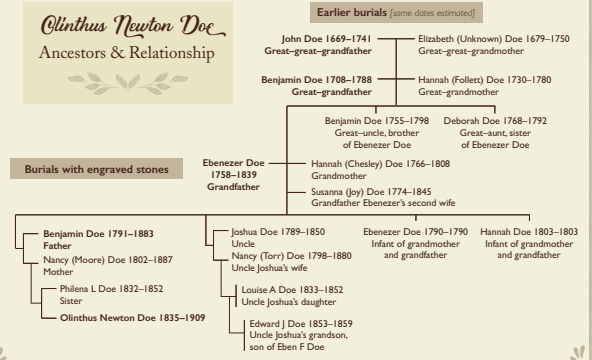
Olinthus Newton Doe
Ancestors & Relationship

Earlier burials [some dates estimated]

John Doe 1669–1741
Great–great–grandfather

Elizabeth (Unknown) Doe 1679–1750
Great–great–grandmother

Benjamin Doe 1708–1788
Great–grandfather

Hannah (Follett) Doe 1730–1780
Great–grandmother

Benjamin Doe 1755–1798
Great–uncle, brother of Ebenezer Doe

Deborah Doe 1768–1792
Great–aunt, sister of Ebenezer Doe

Burials with engraved stones

Ebenezer Doe 1758–1839
Grandfather

Hannah (Chesley) Doe 1766–1808
Grandmother

Susanna (Joy) Doe 1774–1845
Grandfather Ebenezer's second wife

Benjamin Doe 1791–1883
Father

Nancy (Moore) Doe 1802–1887
Mother

Philena L Doe 1832–1852
Sister

Olinthus Newton Doe 1835–1909

Joshua Doe 1789–1850
Uncle

Nancy (Torr) Doe 1798–1880
Uncle Joshua's wife

Louise A Doe 1833–1852
Uncle Joshua's daughter

Edward J Doe 1853–1859
Uncle Joshua's grandson, son of Eben F Doe

Ebenezer Doe 1790–1790
Infant of grandmother and grandfather

Hannah Doe 1803–1803
Infant of grandmother and grandfather